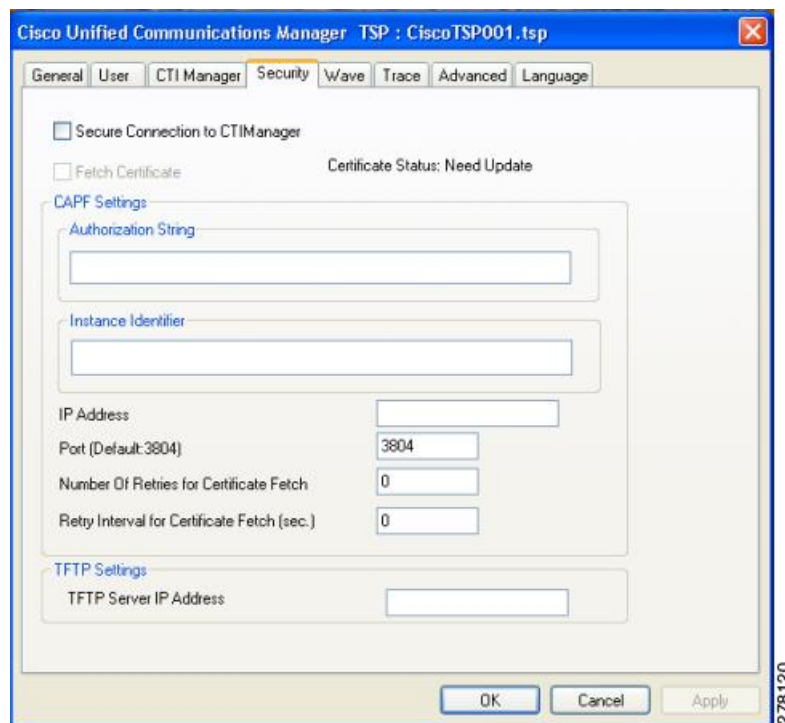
Cisco Unified Communications Manager TSP : CiscoTSP001.tsp

General User CTI Manager Security Wave Trace Advanced Language

Secure Connection to CTIManager

Fetch Certificate

Certificate Status: Need Update

CAPF Settings

Authorization String

Instance Identifier

IP Address

Port (Default:3804) 3804

Number Of Retries for Certificate Fetch 0

Retry Interval for Certificate Fetch (sec.) 0

TFTP Settings

TFTP Server IP Address

OK Cancel Apply

278120